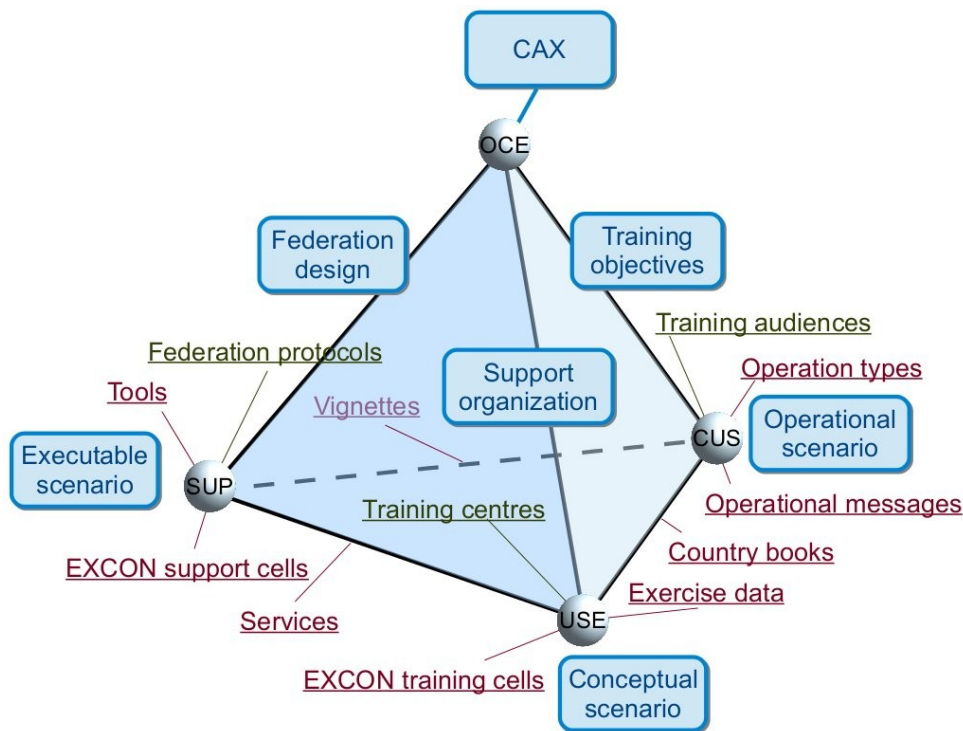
CAX

OCE

Federation design

Training objectives

Training audiences

Federation protocols

Operation types

Tools

Vignettes

Support organization

CUS

Operational scenario

Executable scenario

SUP

Operational messages

Training centres

Country books

EXCON support cells

Exercise data

Services

USE

EXCON training cells

Conceptual scenario